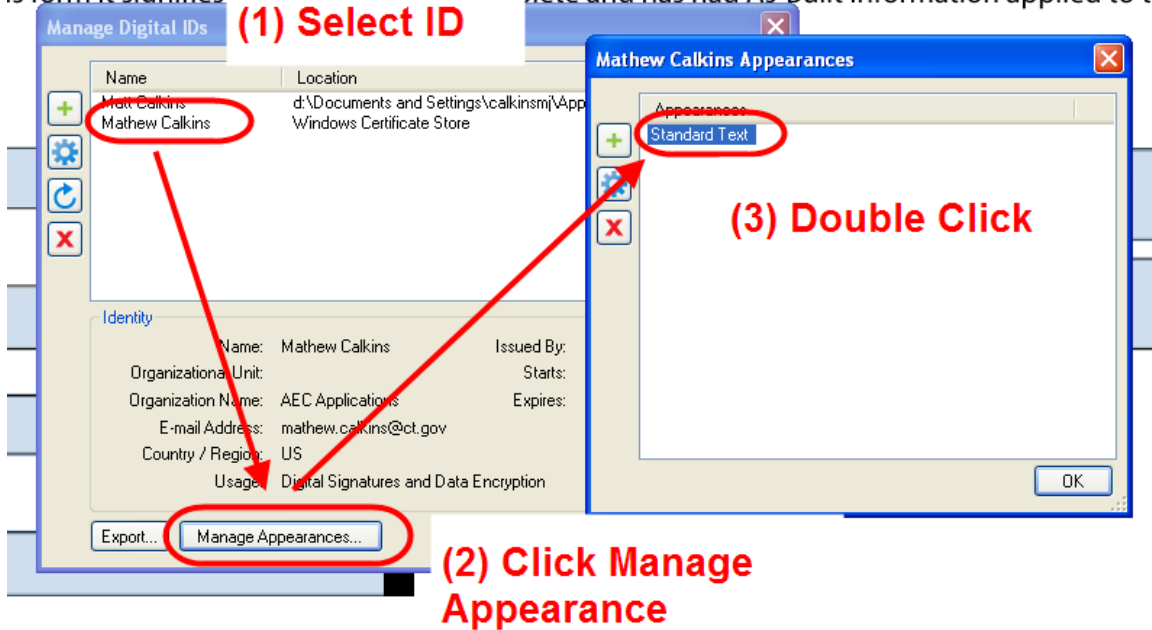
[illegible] form it signifies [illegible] ete and has had As-built information applied to t

Manage Digital IDs

(1) Select ID

| Name | Location |
|---|---|
| Matt Calkins | d:\Documents and Settings\calkinsmj\App |
| Mathew Calkins | Windows Certificate Store |

Identity

Name: Mathew Calkins
Organizational Unit:
Organization Name: AEC Applications
E-mail Address: mathew.calkins@ct.gov
Country / Region: US
Usage: Digital Signatures and Data Encryption

Issued By:
Starts:
Expires:

Export...
Manage Appearances...

(2) Click Manage Appearance

Mathew Calkins Appearances

Appearance
Standard Text

(3) Double Click

OK